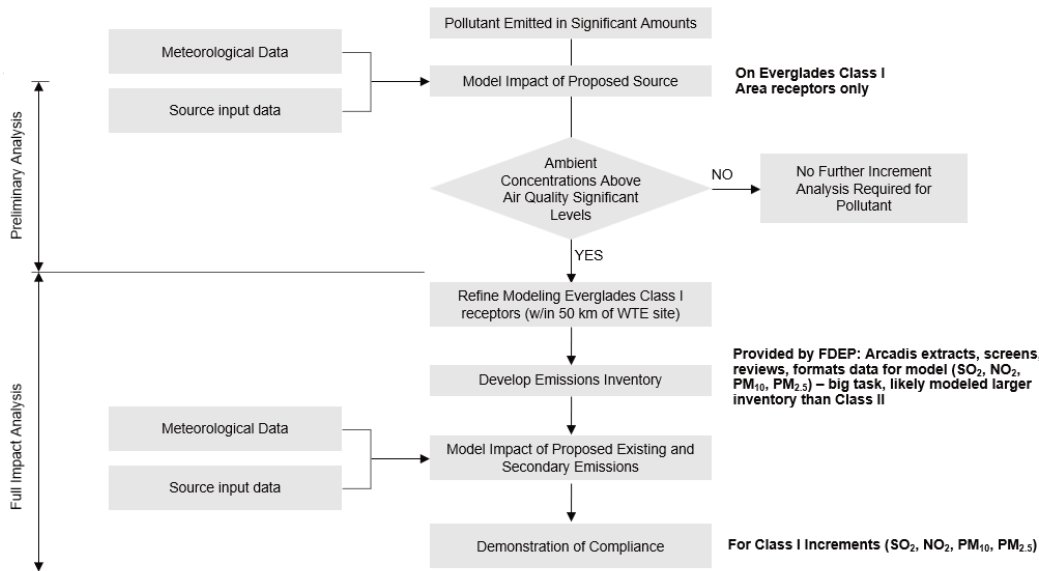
Pollutant Emitted in Significant Amounts

Meteorological Data

Source input data

Model Impact of Proposed Source

On Everglades Class I Area receptors only

Preliminary Analysis

Ambient Concentrations Above Air Quality Significant Levels

NO

No Further Increment Analysis Required for Pollutant

YES

Refine Modeling Everglades Class I receptors (w/in 50 km of WTE site)

Develop Emissions Inventory

Provided by FDEP: Arcadis extracts, screens, reviews, formats data for model ($SO_2$, $NO_2$, $PM_{10}$, $PM_{2.5}$) – big task, likely modeled larger inventory than Class II

Full Impact Analysis

Meteorological Data

Source input data

Model Impact of Proposed Existing and Secondary Emissions

Demonstration of Compliance

For Class I Increments ($SO_2$, $NO_2$, $PM_{10}$, $PM_{2.5}$)